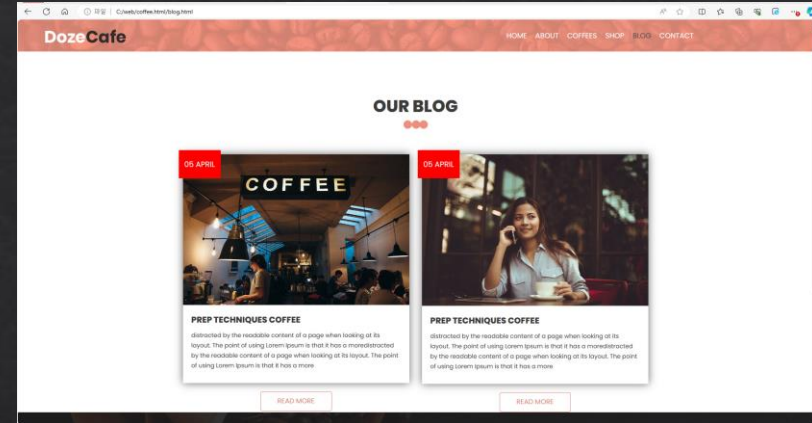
파일 | C:/web/coffee.html/blog.html

DozeCafe

HOME ABOUT COFFEES SHOP BLOG CONTACT

OUR BLOG

05 APRIL

COFFEE

PREP TECHNIQUES COFFEE

distracted by the readable content of a page when looking at its layout. The point of using Lorem Ipsum is that it has a moredistracted by the readable content of a page when looking at its layout. The point of using Lorem Ipsum is that it has a more

READ MORE

05 APRIL

PREP TECHNIQUES COFFEE

distracted by the readable content of a page when looking at its layout. The point of using Lorem Ipsum is that it has a moredistracted by the readable content of a page when looking at its layout. The point of using Lorem Ipsum is that it has a more

READ MORE